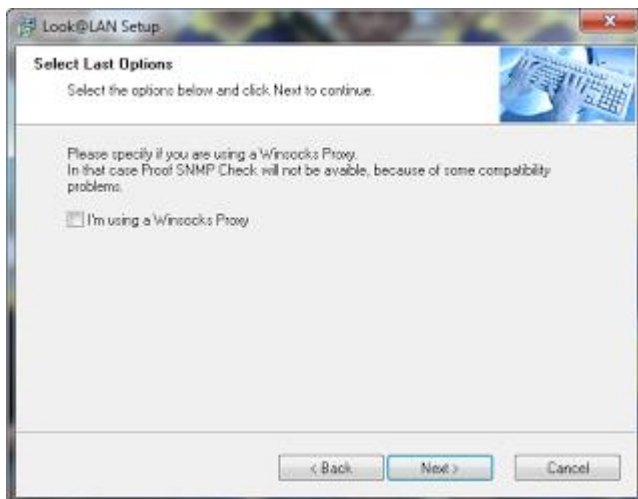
Look@LAN Setup

Select Last Options

Select the options below and click Next to continue.

Please specify if you are using a Winsocks Proxy.
In that case Proof SNMP Check will not be avaible, because of some compatibility problems.

I'm using a Winsocks Proxy

< Back

Next >

Cancel